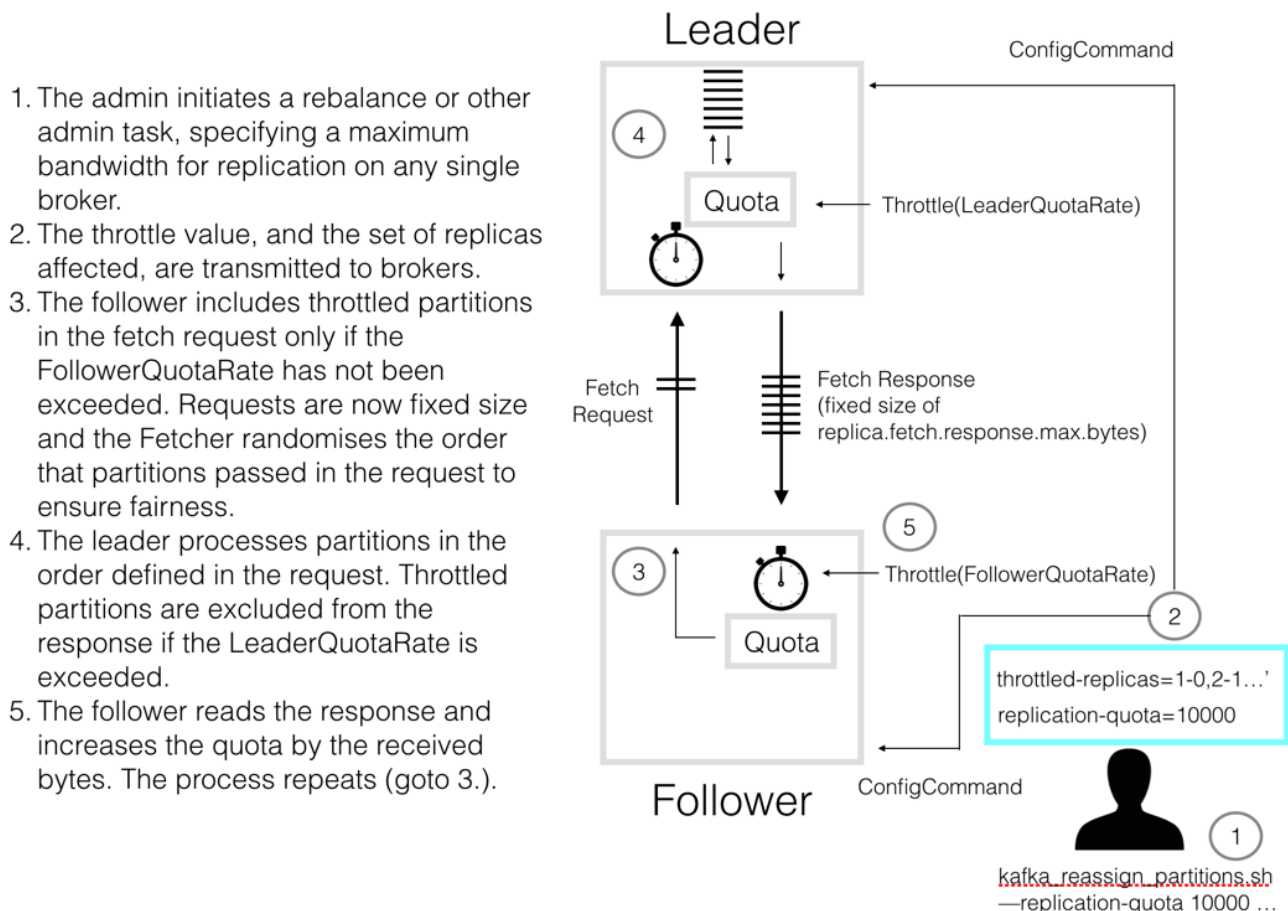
1. The admin initiates a rebalance or other admin task, specifying a maximum bandwidth for replication on any single broker.
2. The throttle value, and the set of replicas affected, are transmitted to brokers.
3. The follower includes throttled partitions in the fetch request only if the FollowerQuotaRate has not been exceeded. Requests are now fixed size and the Fetcher randomises the order that partitions passed in the request to ensure fairness.
4. The leader processes partitions in the order defined in the request. Throttled partitions are excluded from the response if the LeaderQuotaRate is exceeded.
5. The follower reads the response and increases the quota by the received bytes. The process repeats (goto 3.).

Leader

ConfigCommand

4

Quota

Throttle(LeaderQuotaRate)

Fetch Request

Fetch Response (fixed size of replica.fetch.response.max.bytes)

5

3

Throttle(FollowerQuotaRate)

2

Quota

throttled-replicas=1-0,2-1…'

replication-quota=10000

ConfigCommand

Follower

1

kafka_reassign_partitions.sh —replication-quota 10000 …